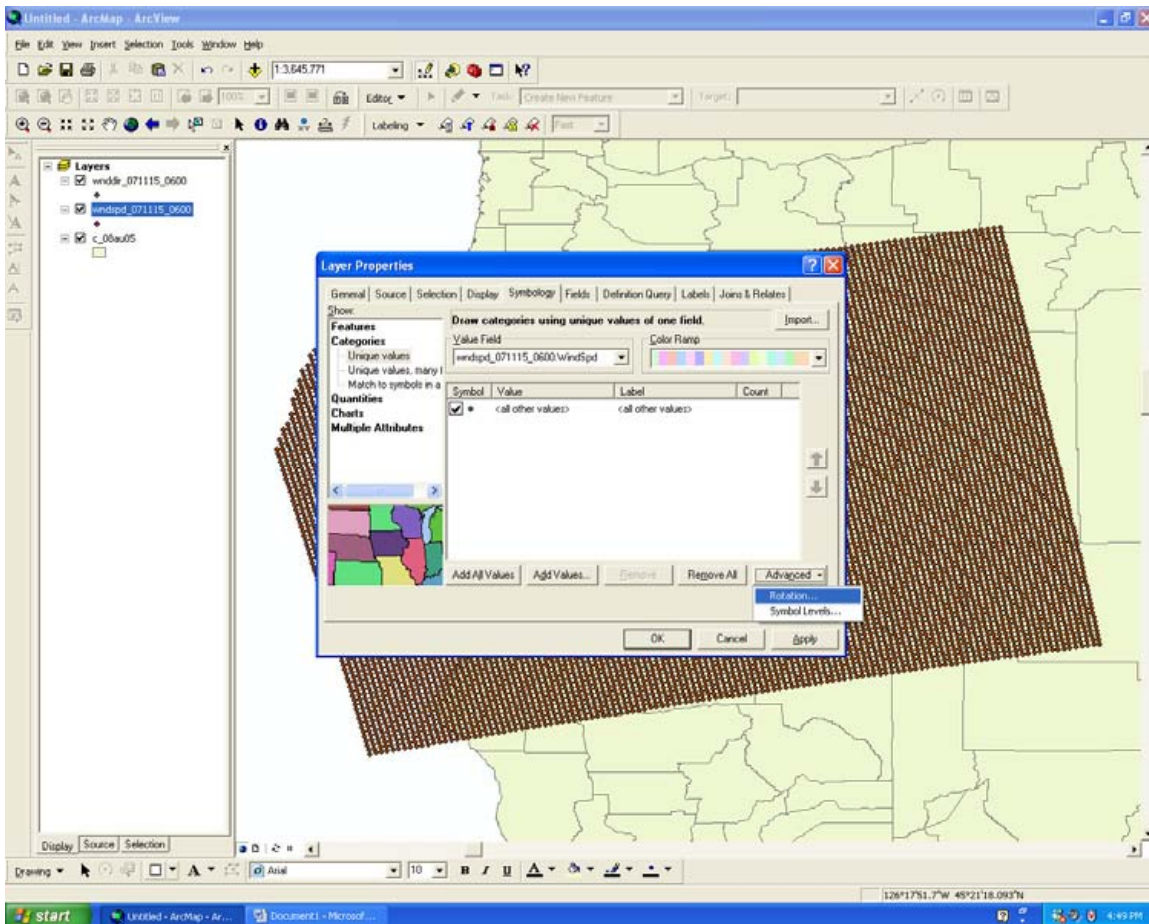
Untitled - ArcMap - ArcView

File Edit View Insert Selection Tools Window Help

1:3,645,771

Editor ▾ Task: Create New Feature Target:

Labeling ▾ Fast

Layers
wnddir_071115_0600
wndspd_071115_0600
c_08au05

Layer Properties

General | Source | Selection | Display | Symbology | Fields | Definition Query | Labels | Joins & Relates

Show:
Features
Categories
Unique values
Unique values, many f
Match to symbols in a
Quantities
Charts
Multiple Attributes

Draw categories using unique values of one field.

Import...

Value Field
wndspd_071115_0600.WindSpd

Color Ramp

| Symbol | Value | Label | Count |
|---|---|---|---|
| • | <all other values> | <all other values> | |

Add All Values | Add Values... | Remove | Remove All | Advanced ▾

Rotation...
Symbol Levels...

OK | Cancel | Apply

Display | Source | Selection

Drawing ▾ A ▾ Arial 10 ▾ B I U A ▾

126°17'51.7"W 45°21'18.093"N

start | Untitled - ArcMap - Ar... | Document1 - Microsof... | 4:49 PM